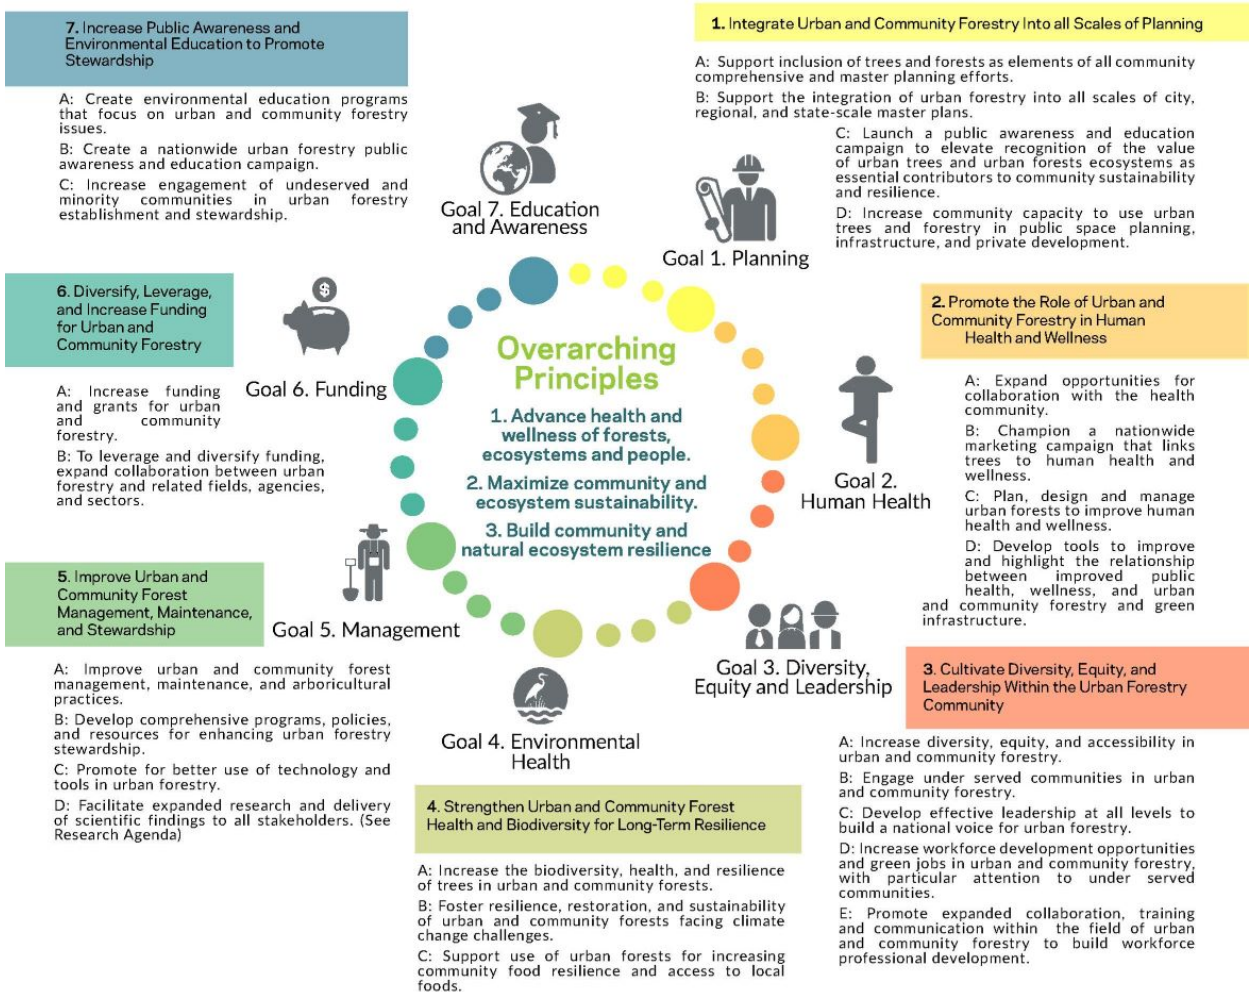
7. Increase Public Awareness and Environmental Education to Promote Stewardship

A: Create environmental education programs that focus on urban and community forestry issues.

B: Create a nationwide urban forestry public awareness and education campaign.

C: Increase engagement of undeserved and minority communities in urban forestry establishment and stewardship.

Goal 7. Education and Awareness

1. Integrate Urban and Community Forestry Into all Scales of Planning

A: Support inclusion of trees and forests as elements of all community comprehensive and master planning efforts.

B: Support the integration of urban forestry into all scales of city, regional, and state-scale master plans.

C: Launch a public awareness and education campaign to elevate recognition of the value of urban trees and urban forests ecosystems as essential contributors to community sustainability and resilience.

D: Increase community capacity to use urban trees and forestry in public space planning, infrastructure, and private development.

Goal 1. Planning

6. Diversify, Leverage, and Increase Funding for Urban and Community Forestry

A: Increase funding and grants for urban and community forestry.

B: To leverage and diversify funding, expand collaboration between urban forestry and related fields, agencies, and sectors.

Goal 6. Funding

Overarching Principles

1. Advance health and wellness of forests, ecosystems and people.

2. Maximize community and ecosystem sustainability.

3. Build community and natural ecosystem resilience

2. Promote the Role of Urban and Community Forestry in Human Health and Wellness

A: Expand opportunities for collaboration with the health community.

B: Champion a nationwide marketing campaign that links trees to human health and wellness.

C: Plan, design and manage urban forests to improve human health and wellness.

D: Develop tools to improve and highlight the relationship between improved public health, wellness, and urban and community forestry and green infrastructure.

Goal 2. Human Health

5. Improve Urban and Community Forest Management, Maintenance, and Stewardship

Goal 5. Management

A: Improve urban and community forest management, maintenance, and arboricultural practices.

B: Develop comprehensive programs, policies, and resources for enhancing urban forestry stewardship.

C: Promote for better use of technology and tools in urban forestry.

D: Facilitate expanded research and delivery of scientific findings to all stakeholders. (See Research Agenda)

Goal 3. Diversity, Equity and Leadership

3. Cultivate Diversity, Equity, and Leadership Within the Urban Forestry Community

A: Increase diversity, equity, and accessibility in urban and community forestry.

B: Engage under served communities in urban and community forestry.

C: Develop effective leadership at all levels to build a national voice for urban forestry.

D: Increase workforce development opportunities and green jobs in urban and community forestry, with particular attention to under served communities.

E: Promote expanded collaboration, training and communication within the field of urban and community forestry to build workforce professional development.

Goal 4. Environmental Health

4. Strengthen Urban and Community Forest Health and Biodiversity for Long-Term Resilience

A: Increase the biodiversity, health, and resilience of trees in urban and community forests.

B: Foster resilience, restoration, and sustainability of urban and community forests facing climate change challenges.

C: Support use of urban forests for increasing community food resilience and access to local foods.